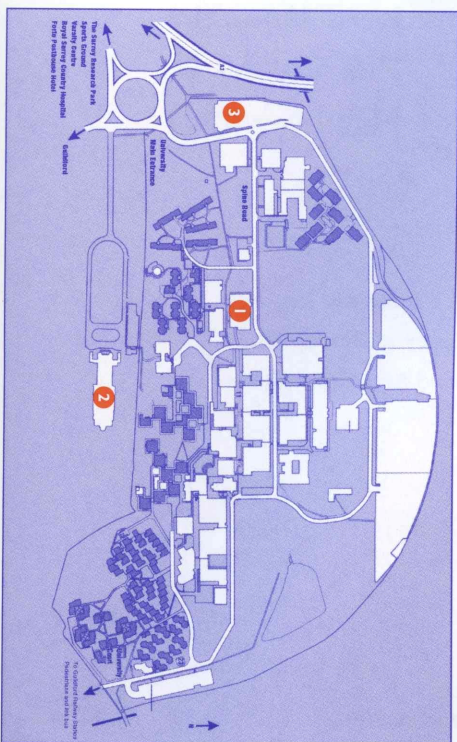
The Surrey Research Park
Sports Ground
Varsity Centre
Royal Surrey County Hospital
Forte Posthouse Hotel

Guildford

University
Main Entrance

Spine Road

3

1

2

To Guildford Railway Station
Pedestrians and bus

A3